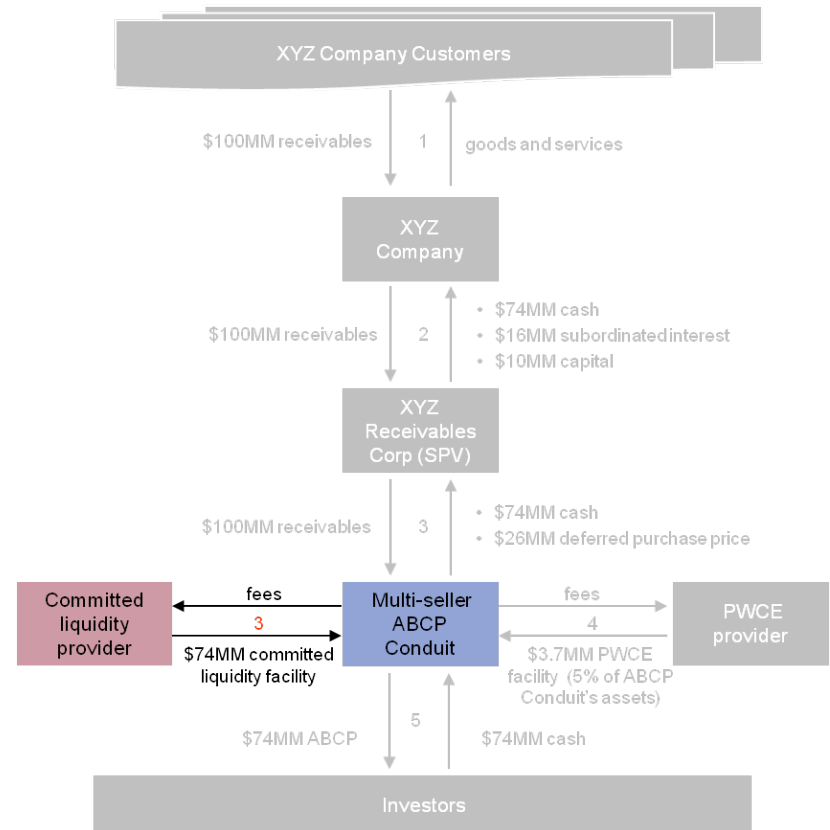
XYZ Company Customers

$100MM receivables
1
goods and services

XYZ Company

$100MM receivables
2
• $74MM cash
• $16MM subordinated interest
• $10MM capital

XYZ Receivables Corp (SPV)

$100MM receivables
3
• $74MM cash
• $26MM deferred purchase price

Committed liquidity provider

fees
3
$74MM committed liquidity facility

Multi-seller ABCP Conduit

fees
4
$3.7MM PWCE facility (5% of ABCP Conduit's assets)

PWCE provider

$74MM ABCP
5
$74MM cash

Investors